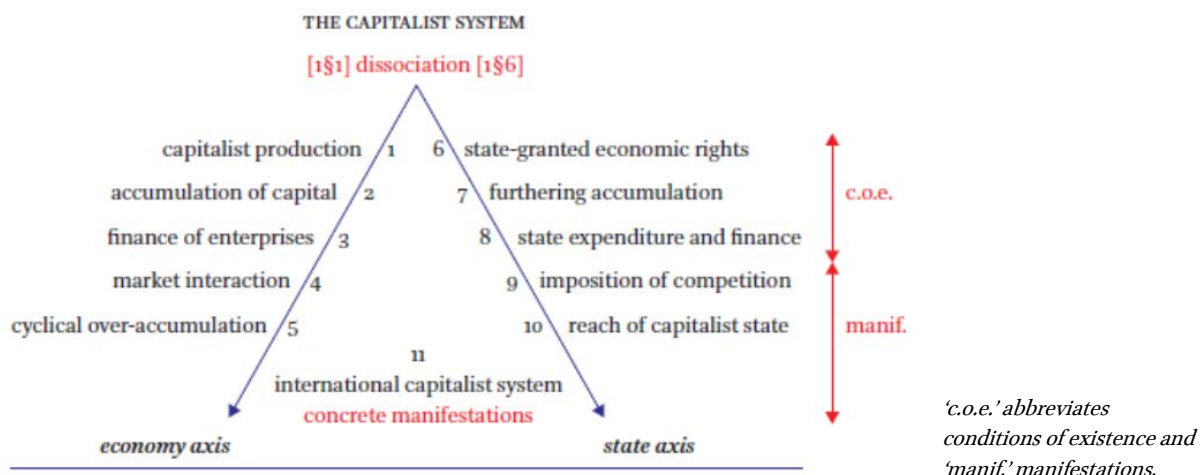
THE CAPITALIST SYSTEM

[1§1] dissociation [1§6]

capitalist production 1

accumulation of capital 2

finance of enterprises 3

market interaction 4

cyclical over-accumulation 5

6 state-granted economic rights

7 furthering accumulation

8 state expenditure and finance

9 imposition of competition

10 reach of capitalist state

c.o.e.

manif.

11
international capitalist system
concrete manifestations

economy axis

state axis

'c.o.e.' abbreviates conditions of existence and 'manif.' manifestations.